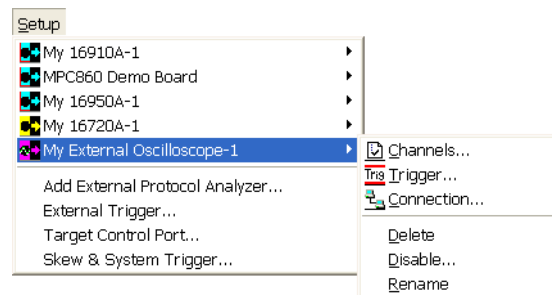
Setup

My 16910A-1
MPC860 Demo Board
My 16950A-1
My 16720A-1
My External Oscilloscope-1

Add External Protocol Analyzer...
External Trigger...
Target Control Port...
Skew & System Trigger...

Channels...
Trig Trigger...
Connection...
Delete
Disable...
Rename